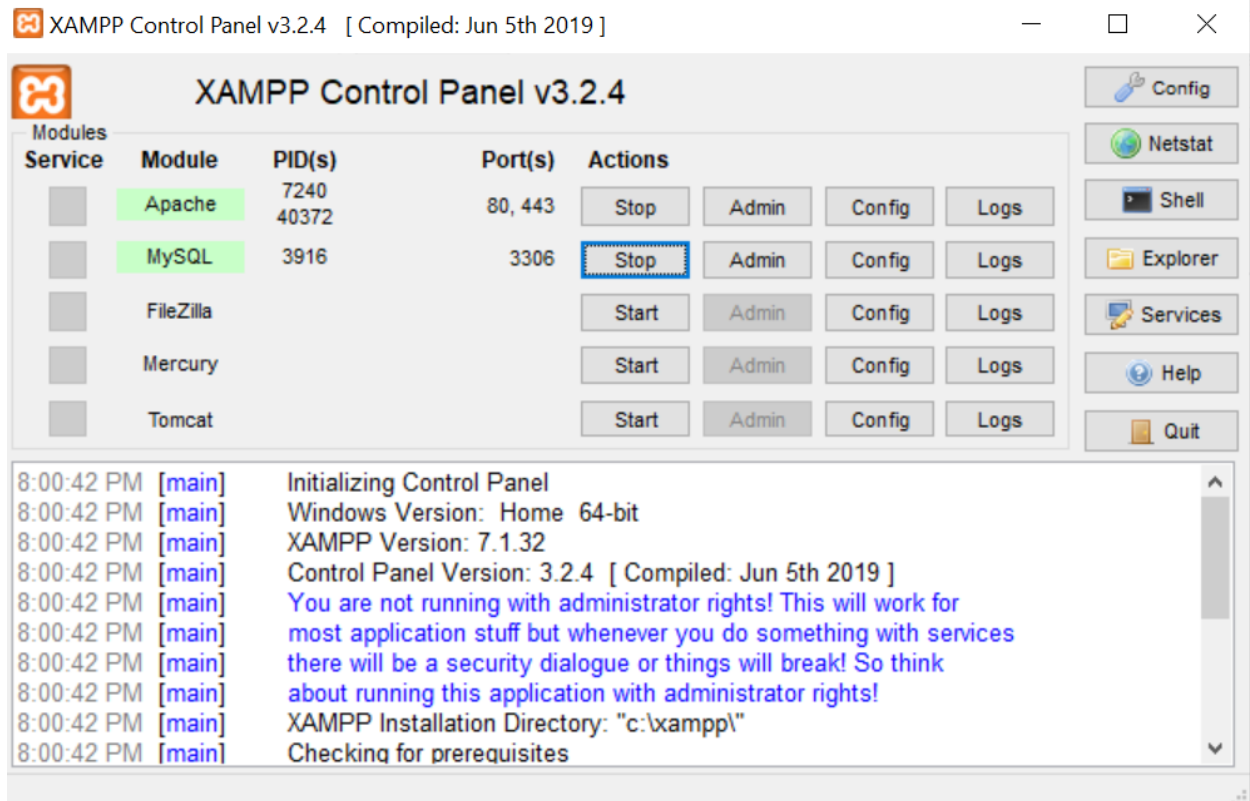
XAMPP Control Panel v3.2.4 [ Compiled: Jun 5th 2019 ]

XAMPP Control Panel v3.2.4

Config
Netstat
Shell
Explorer
Services
Help
Quit

Modules

| Service | Module | PID(s) | Port(s) | Actions | | | |
|---|---|---|---|---|---|---|---|
| | Apache | 7240 40372 | 80, 443 | Stop | Admin | Config | Logs |
| | MySQL | 3916 | 3306 | Stop | Admin | Config | Logs |
| | FileZilla | | | Start | Admin | Config | Logs |
| | Mercury | | | Start | Admin | Config | Logs |
| | Tomcat | | | Start | Admin | Config | Logs |

8:00:42 PM [main] Initializing Control Panel
8:00:42 PM [main] Windows Version: Home 64-bit
8:00:42 PM [main] XAMPP Version: 7.1.32
8:00:42 PM [main] Control Panel Version: 3.2.4 [ Compiled: Jun 5th 2019 ]
8:00:42 PM [main] You are not running with administrator rights! This will work for
8:00:42 PM [main] most application stuff but whenever you do something with services
8:00:42 PM [main] there will be a security dialogue or things will break! So think
8:00:42 PM [main] about running this application with administrator rights!
8:00:42 PM [main] XAMPP Installation Directory: "c:\xampp\"
8:00:42 PM [main] Checking for prerequisites